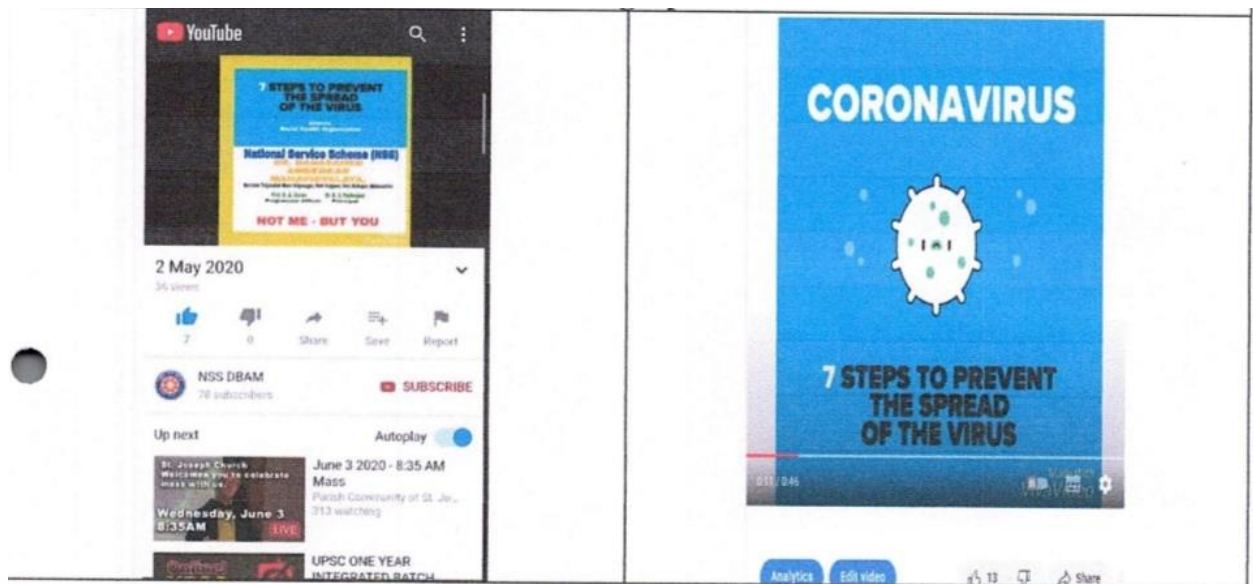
YouTube

7 STEPS TO PREVENT THE SPREAD OF THE VIRUS

National Service Scheme (NSS)

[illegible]

NOT ME - BUT YOU

2 May 2020

36 views

7 0 Share Save Report

NSS DBAM
78 subscribers

SUBSCRIBE

Up next Autoplay

St. Joseph Church Welcomes you to celebrate mass with us.
Wednesday, June 3
8:35AM
LIVE

June 3 2020 - 8:35 AM Mass
Parish Community of St. Jo...
313 watching

UPSC ONE YEAR INTEGRATED BATCH

CORONAVIRUS

7 STEPS TO PREVENT THE SPREAD OF THE VIRUS

0:11 / 0:46

Analytics Edit video 13 Share